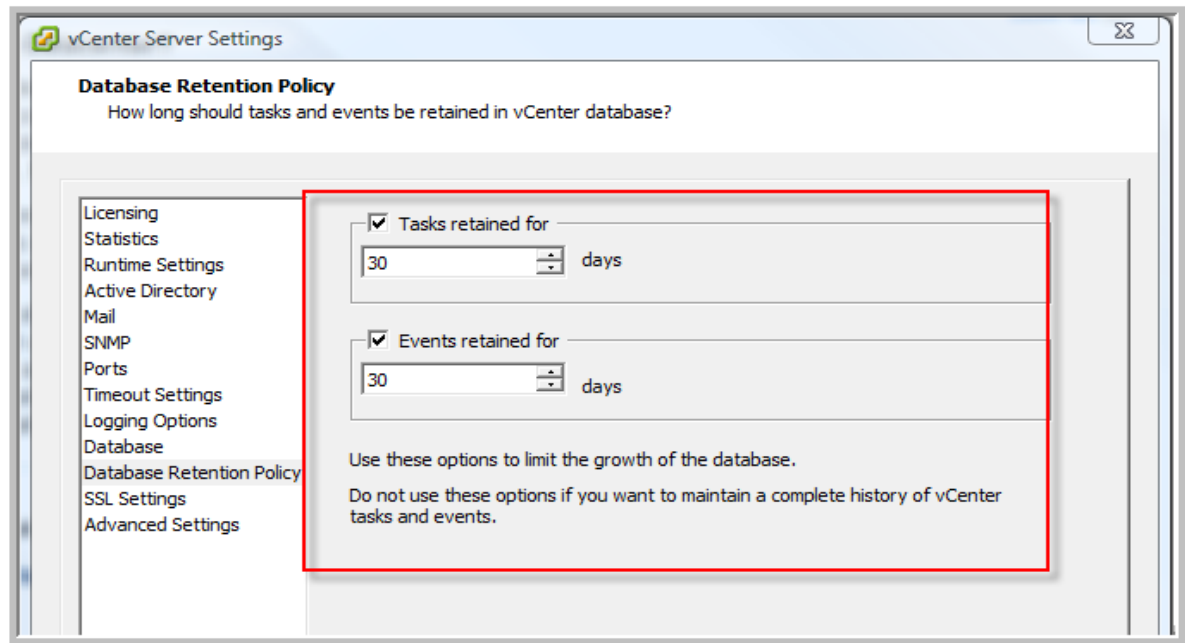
vCenter Server Settings

Database Retention Policy
How long should tasks and events be retained in vCenter database?

Licensing
Statistics
Runtime Settings
Active Directory
Mail
SNMP
Ports
Timeout Settings
Logging Options
Database
Database Retention Policy
SSL Settings
Advanced Settings

Tasks retained for
30 days

Events retained for
30 days

Use these options to limit the growth of the database.

Do not use these options if you want to maintain a complete history of vCenter tasks and events.